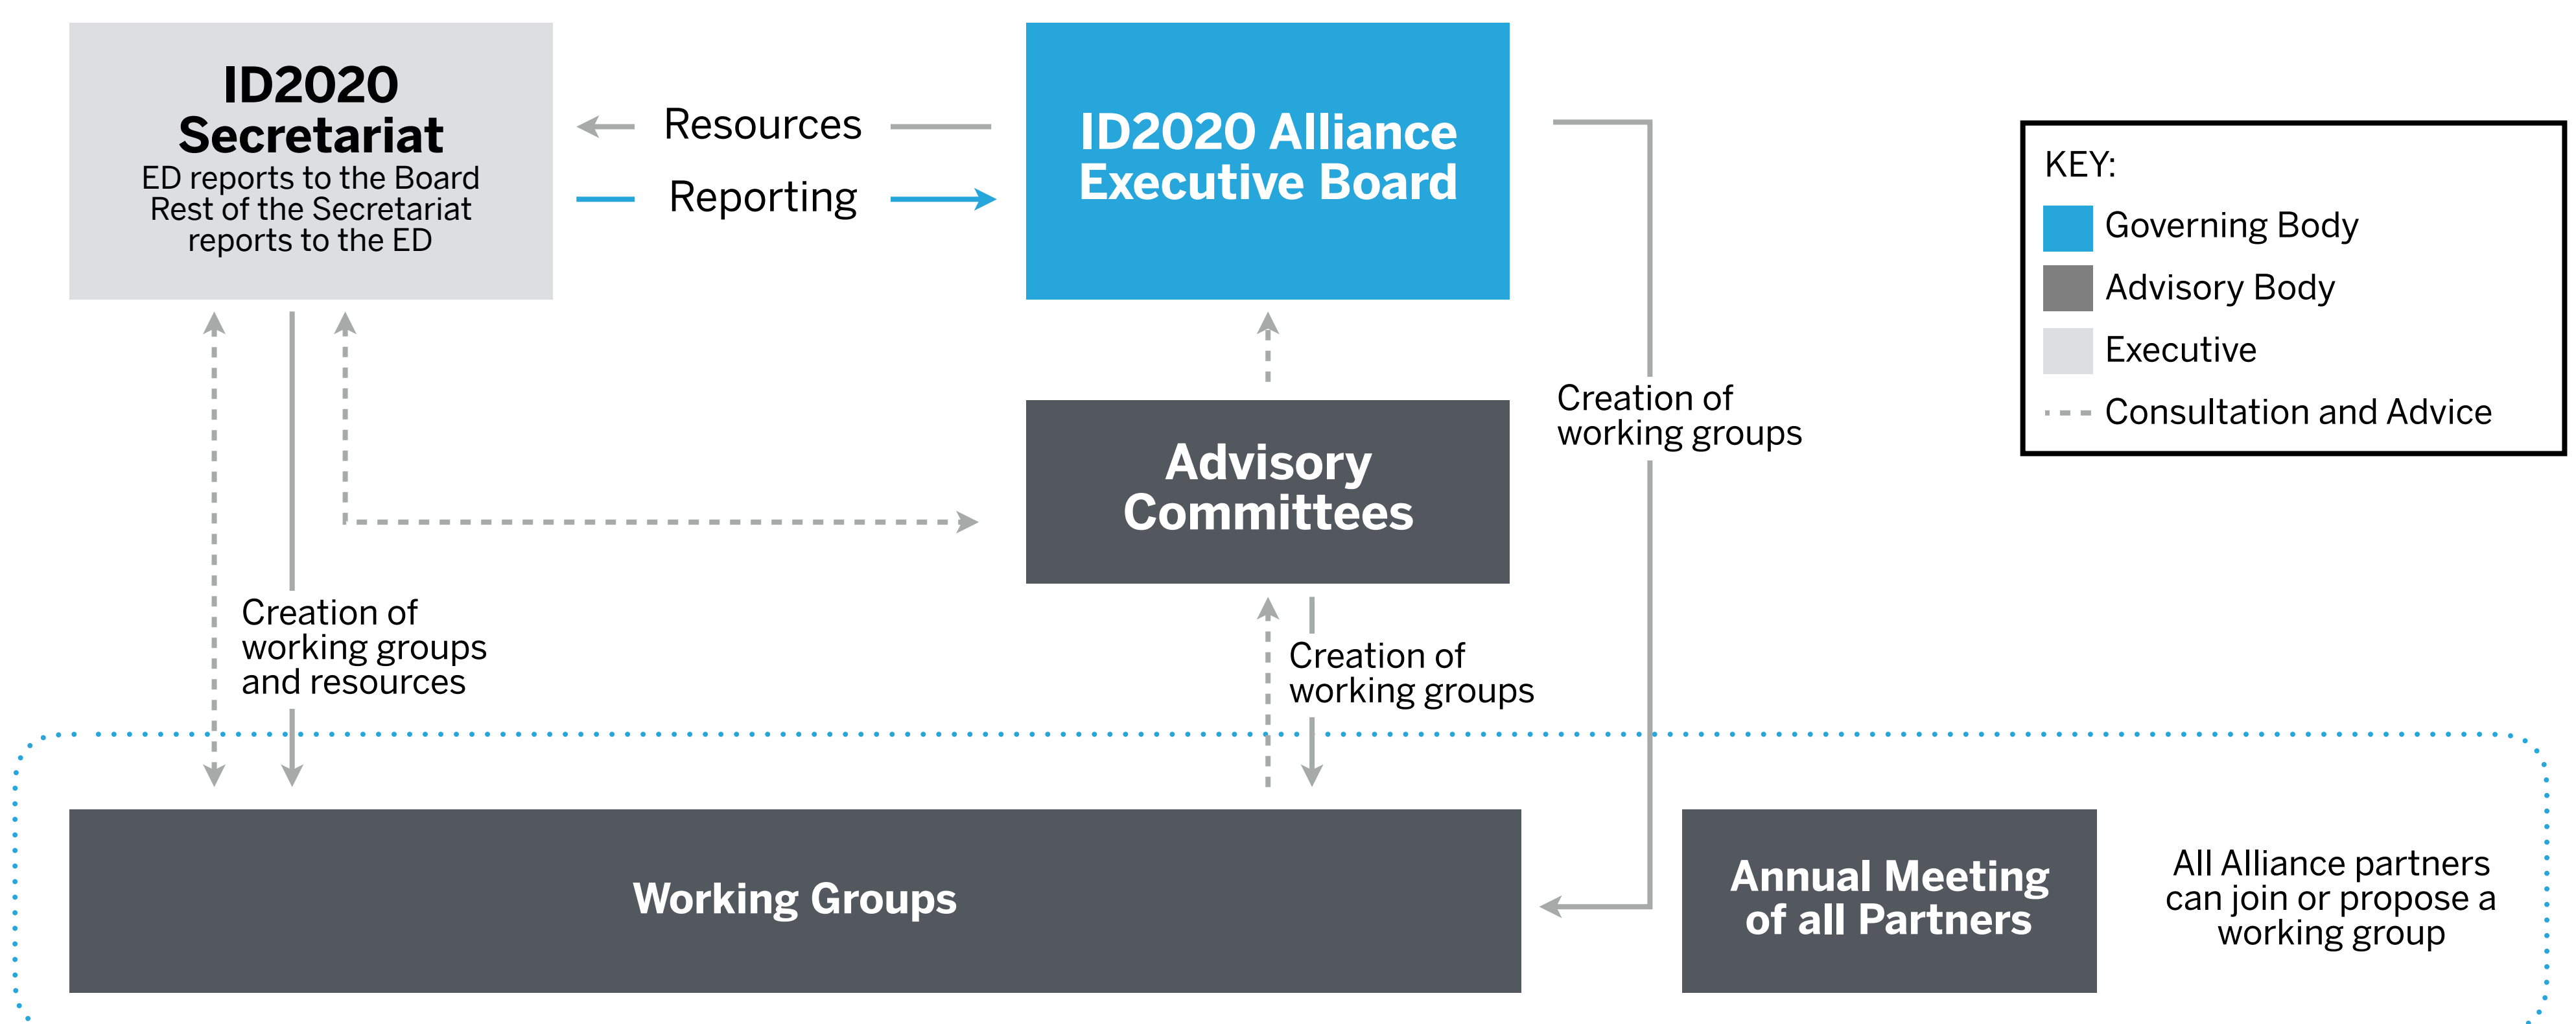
ID2020 Secretariat
ED reports to the Board
Rest of the Secretariat reports to the ED

Resources

Reporting

ID2020 Alliance Executive Board

KEY:
Governing Body
Advisory Body
Executive
Consultation and Advice

Creation of working groups

Advisory Committees

Creation of working groups and resources

Creation of working groups

Working Groups

Annual Meeting of all Partners

All Alliance partners can join or propose a working group